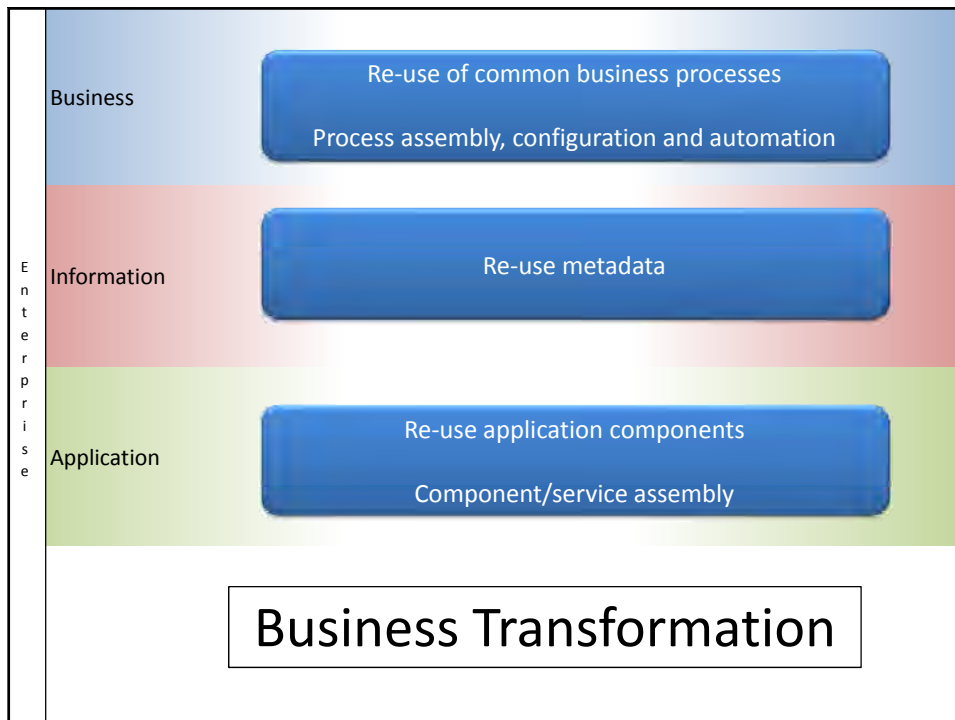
Enterprise

Business

Re-use of common business processes

Process assembly, configuration and automation

Information

Re-use metadata

Application

Re-use application components

Component/service assembly

Business Transformation